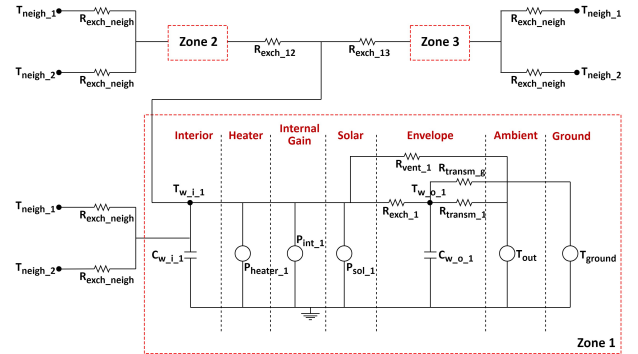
$T_{neigh\_1}$
$R_{exch\_neigh}$
$T_{neigh\_2}$
$R_{exch\_neigh}$
Zone 2
$R_{exch\_12}$
$R_{exch\_13}$
Zone 3
$R_{exch\_neigh}$
$T_{neigh\_1}$
$R_{exch\_neigh}$
$T_{neigh\_2}$

Interior
Heater
Internal Gain
Solar
Envelope
Ambient
Ground

$R_{vent\_1}$
$R_{transm\_g}$
$T_{w\_i\_1}$
$T_{w\_o\_1}$
$R_{exch\_1}$
$R_{transm\_1}$
$T_{neigh\_1}$
$R_{exch\_neigh}$
$P_{int\_1}$
$C_{w\_i\_1}$
$C_{w\_o\_1}$
$T_{out}$
$T_{ground}$
$T_{neigh\_2}$
$R_{exch\_neigh}$
$P_{heater\_1}$
$P_{sol\_1}$

Zone 1